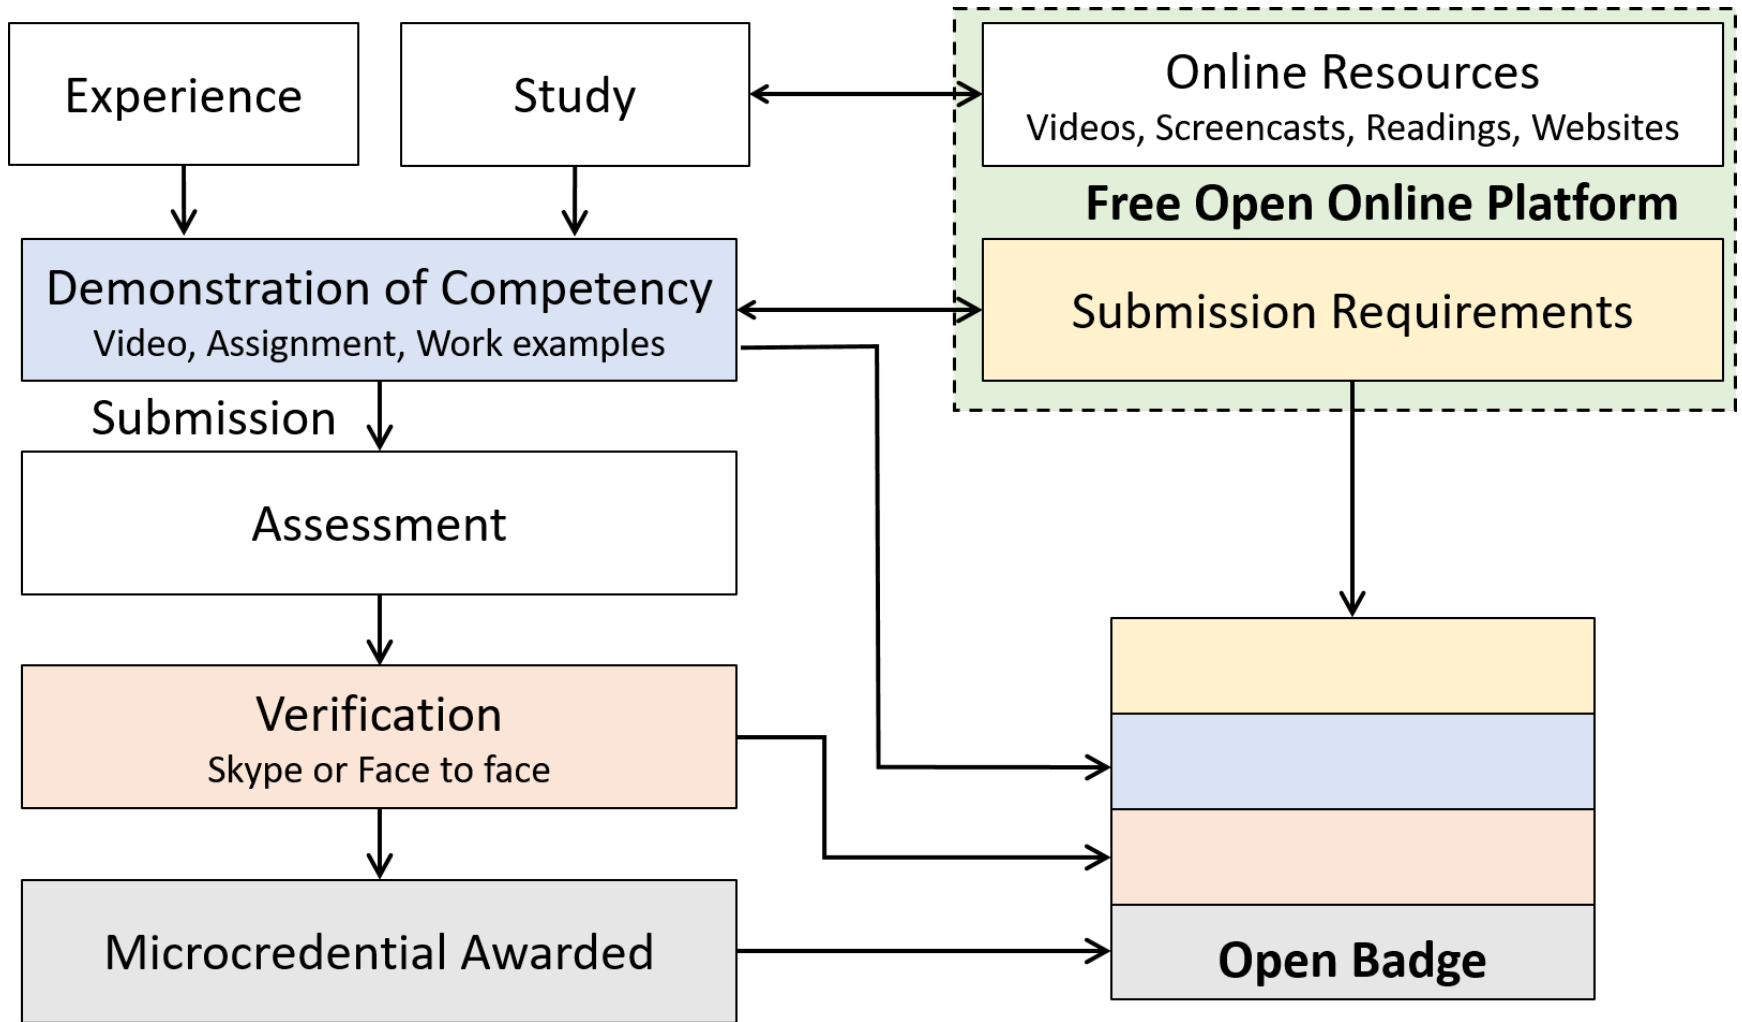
Experience

Study

Online Resources
Videos, Screencasts, Readings, Websites

Free Open Online Platform

Demonstration of Competency
Video, Assignment, Work examples

Submission Requirements

Submission

Assessment

Verification
Skype or Face to face

Microcredential Awarded

Open Badge